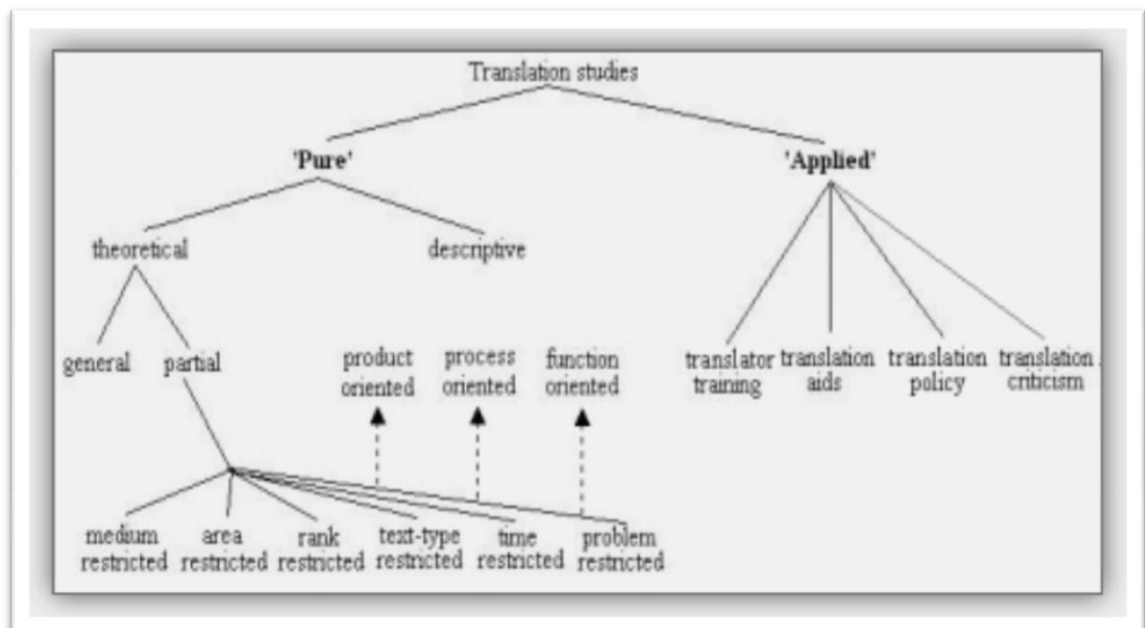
Translation studies

'Pure'

'Applied'

theoretical

descriptive

general

partial

product oriented

process oriented

function oriented

translator training

translation aids

translation policy

translation criticism

medium restricted

area restricted

rank restricted

text-type restricted

time restricted

problem restricted